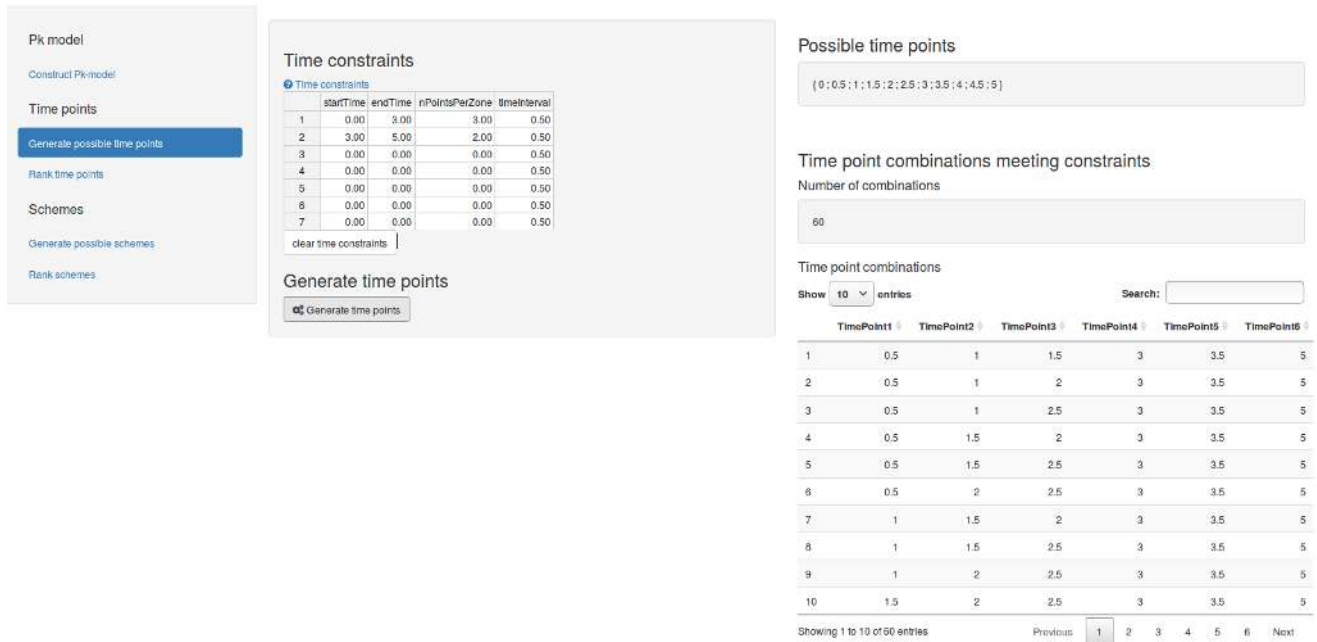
Pk model

Construct Pk-model

Time points

Generate possible time points

Rank time points

Schemes

Generate possible schemes

Rank schemes

Time constraints

Time constraints

| | startTime | endTime | nPointsPerZone | timeInterval |
|---|---|---|---|---|
| 1 | 0.00 | 3.00 | 3.00 | 0.50 |
| 2 | 3.00 | 5.00 | 2.00 | 0.50 |
| 3 | 0.00 | 0.00 | 0.00 | 0.50 |
| 4 | 0.00 | 0.00 | 0.00 | 0.50 |
| 5 | 0.00 | 0.00 | 0.00 | 0.50 |
| 6 | 0.00 | 0.00 | 0.00 | 0.50 |
| 7 | 0.00 | 0.00 | 0.00 | 0.50 |

clear time constraints

Generate time points

Generate time points

Possible time points

{0;0.5;1;1.5;2;2.5;3;3.5;4;4.5;5}

Time point combinations meeting constraints

Number of combinations

60

Time point combinations

Show 10 entries

Search:

| | TimePoint1 | TimePoint2 | TimePoint3 | TimePoint4 | TimePoint5 | TimePoint6 |
|---|---|---|---|---|---|---|
| 1 | 0.5 | 1 | 1.5 | 3 | 3.5 | 5 |
| 2 | 0.5 | 1 | 2 | 3 | 3.5 | 5 |
| 3 | 0.5 | 1 | 2.5 | 3 | 3.5 | 5 |
| 4 | 0.5 | 1.5 | 2 | 3 | 3.5 | 5 |
| 5 | 0.5 | 1.5 | 2.5 | 3 | 3.5 | 5 |
| 6 | 0.5 | 2 | 2.5 | 3 | 3.5 | 5 |
| 7 | 1 | 1.5 | 2 | 3 | 3.5 | 5 |
| 8 | 1 | 1.5 | 2.5 | 3 | 3.5 | 5 |
| 9 | 1 | 2 | 2.5 | 3 | 3.5 | 5 |
| 10 | 1.5 | 2 | 2.5 | 3 | 3.5 | 5 |

Showing 1 to 10 of 60 entries

Previous 1 2 3 4 5 6 Next